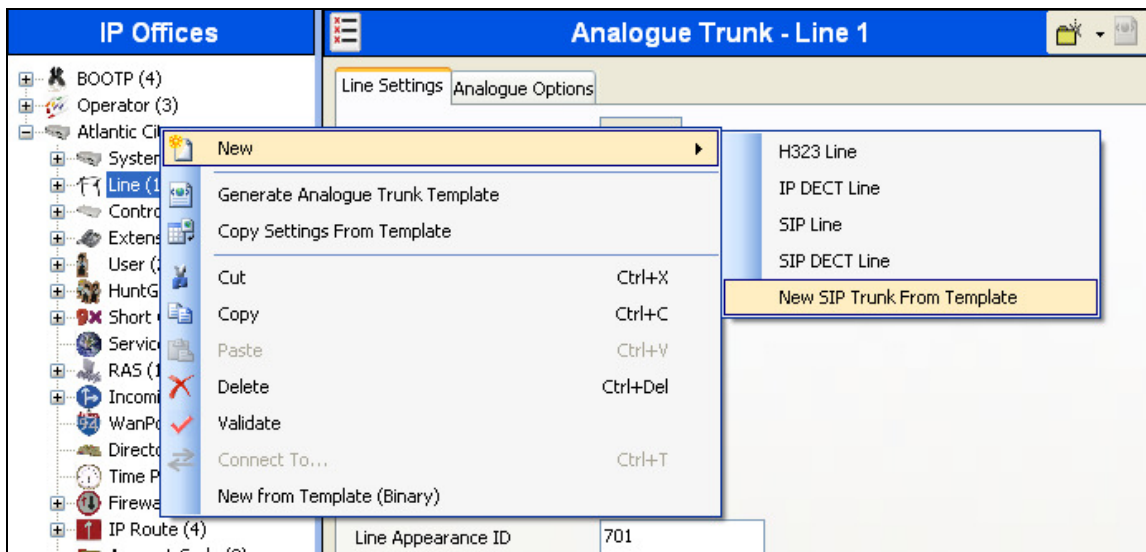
IP Offices

BOOTP (4)
Operator (3)
Atlantic Ci
System
Line (1
Contro
Extens
User (
HuntG
Short
Servic
RAS (1
Incomi
WanPo
Directo
Time P
Firewa
IP Route (4)

Analogue Trunk - Line 1

Line Settings
Analogue Options

New
Generate Analogue Trunk Template
Copy Settings From Template
Cut Ctrl+X
Copy Ctrl+C
Paste Ctrl+V
Delete Ctrl+Del
Validate
Connect To... Ctrl+T
New from Template (Binary)

H323 Line
IP DECT Line
SIP Line
SIP DECT Line
New SIP Trunk From Template

Line Appearance ID
701